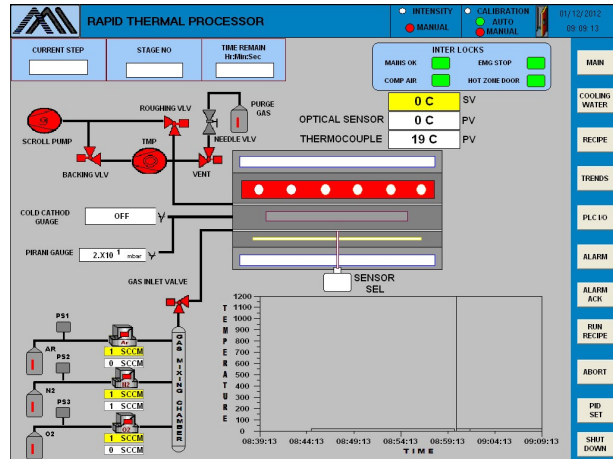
RAPID THERMAL PROCESSOR

INTENSITY
MANUAL

CALIBRATION
AUTO
MANUAL

01/12/2012
09:09:13

CURRENT STEP

STAGE NO

TIME REMAIN
Hr:MinSec

INTER LOCKS
MAINS OK
EMG STOP
COMP AIR
HOT ZONE DOOR

MAIN

COOLING WATER

RECIPE

TRENDS

PLC IO

ALARM

ALARM ACK

RUN RECIPE

ABORT

PID SET

SHUT DOWN

ROUGHING VLV
PURGE GAS
NEEDLE VLV
SCROLL PUMP
TMP
BACKING VLV
VENT

0 C SV
OPTICAL SENSOR 0 C PV
THERMOCOUPLE 19 C PV

COLD CATHOD GUAGE
OFF

PIRANI GAUGE
2.X10 $^1$ mbar

GAS INLET VALVE

SENSOR SEL

PS1
AR
PS2
N2
PS3
O2

Ar
1 SCCM
0 SCCM
N2
1 SCCM
0 SCCM
O2
1 SCCM
0 SCCM

GAS MIXING CHAMBER

TEMPERATURE
1200
1100
1000
900
800
700
600
500
400
300
200
100
0

08:39:13 08:44:13 08:49:13 08:54:13 08:59:13 09:04:13 09:09:13
TIME